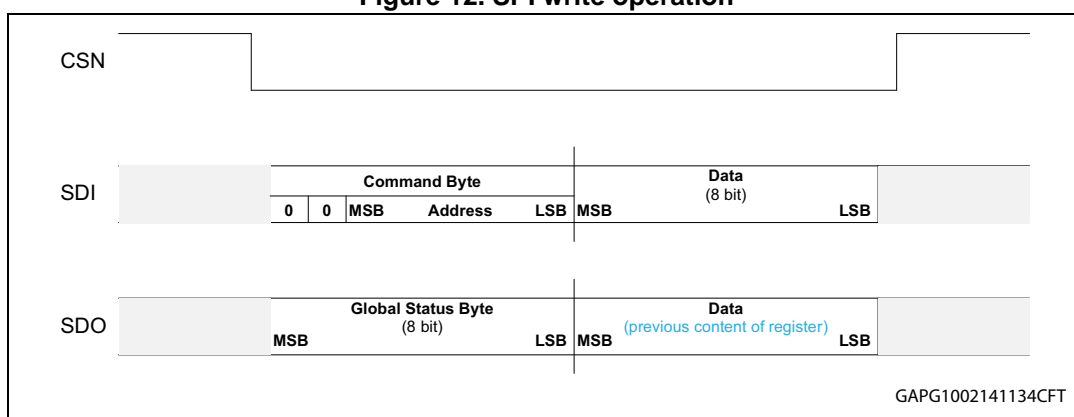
Figure 12. SPI write operation

CSN

SDI

Command Byte

0 0 MSB Address LSB

Data
(8 bit)

MSB LSB

SDO

Global Status Byte
(8 bit)

MSB LSB

Data
(previous content of register)

MSB LSB

GAPG1002141134CFT